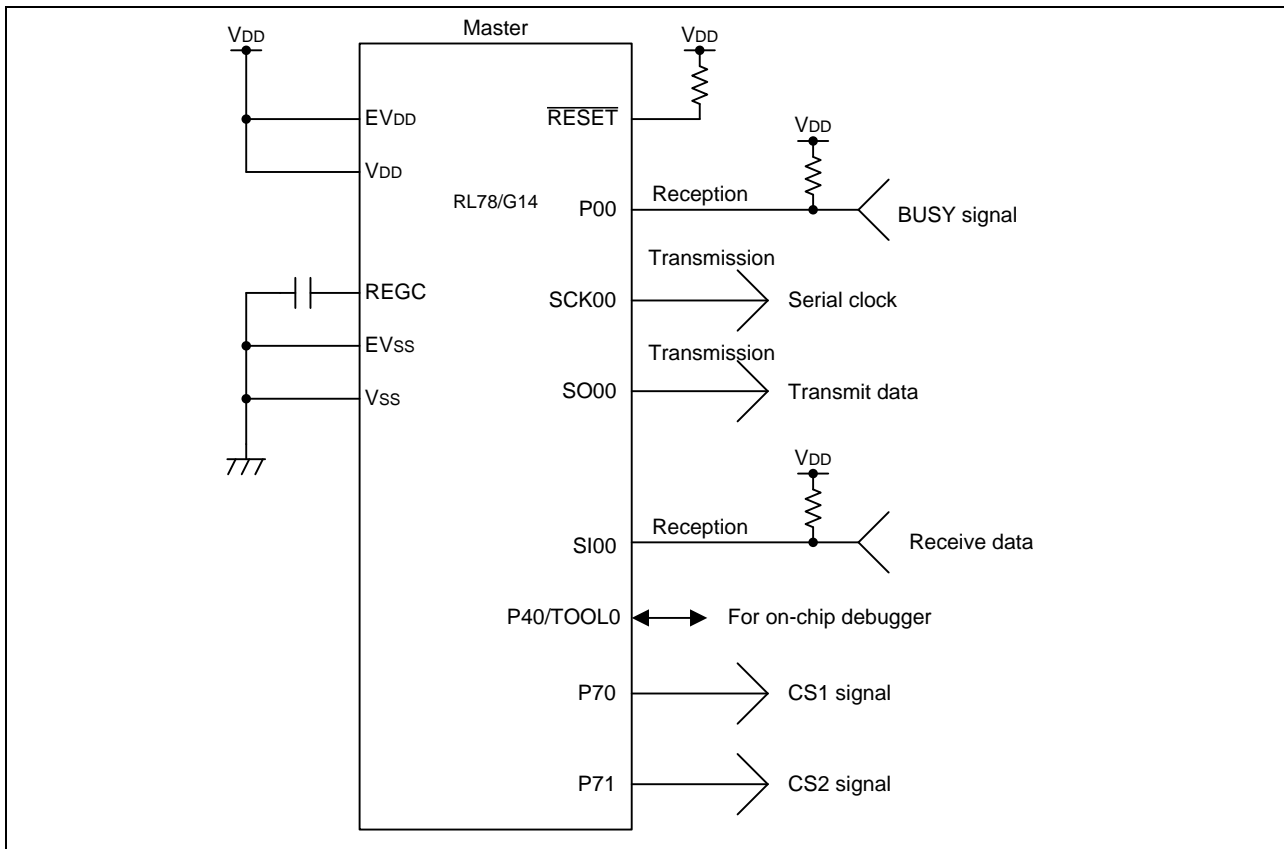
Master

VDD

VDD

EVDD

VDD

RESET

VDD

RL78/G14

P00

Reception

BUSY signal

Transmission

REGC

SCK00

Serial clock

EVSS

Transmission

VSS

SO00

Transmit data

VDD

Reception

SI00

Receive data

P40/TOOL0

For on-chip debugger

P70

CS1 signal

P71

CS2 signal